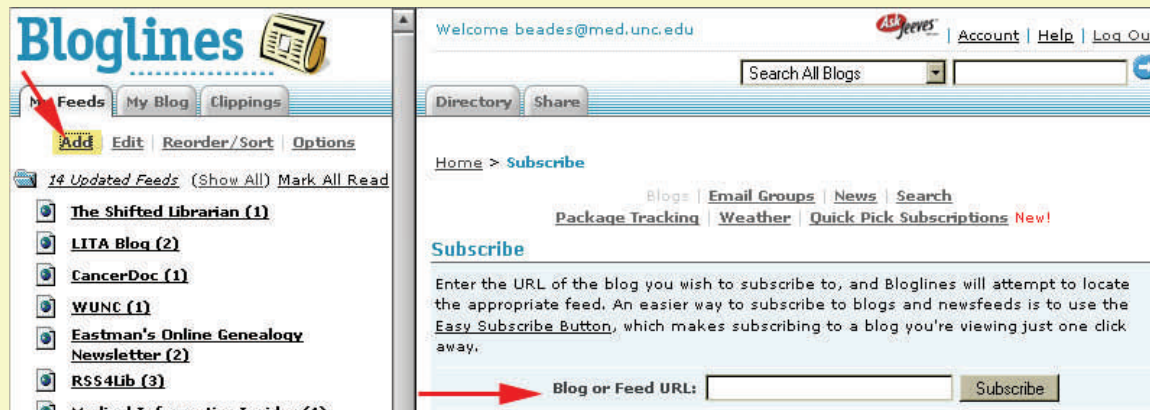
Bloglines

My Feeds | My Blog | Clippings

Add | Edit | Reorder/Sort | Options

14 Updated Feeds (Show All) Mark All Read

The Shifted Librarian (1)

LITA Blog (2)

CancerDoc (1)

WUNC (1)

Eastman's Online Genealogy Newsletter (2)

RSS4Lib (3)

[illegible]

Welcome beades@med.unc.edu

Ask Jeeves | Account | Help | Log Ou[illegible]

Search All Blogs

Directory | Share

Home > Subscribe

Blogs | Email Groups | News | Search
Package Tracking | Weather | Quick Pick Subscriptions New!

Subscribe

Enter the URL of the blog you wish to subscribe to, and Bloglines will attempt to locate the appropriate feed. An easier way to subscribe to blogs and newsfeeds is to use the Easy Subscribe Button, which makes subscribing to a blog you're viewing just one click away.

Blog or Feed URL: Subscribe